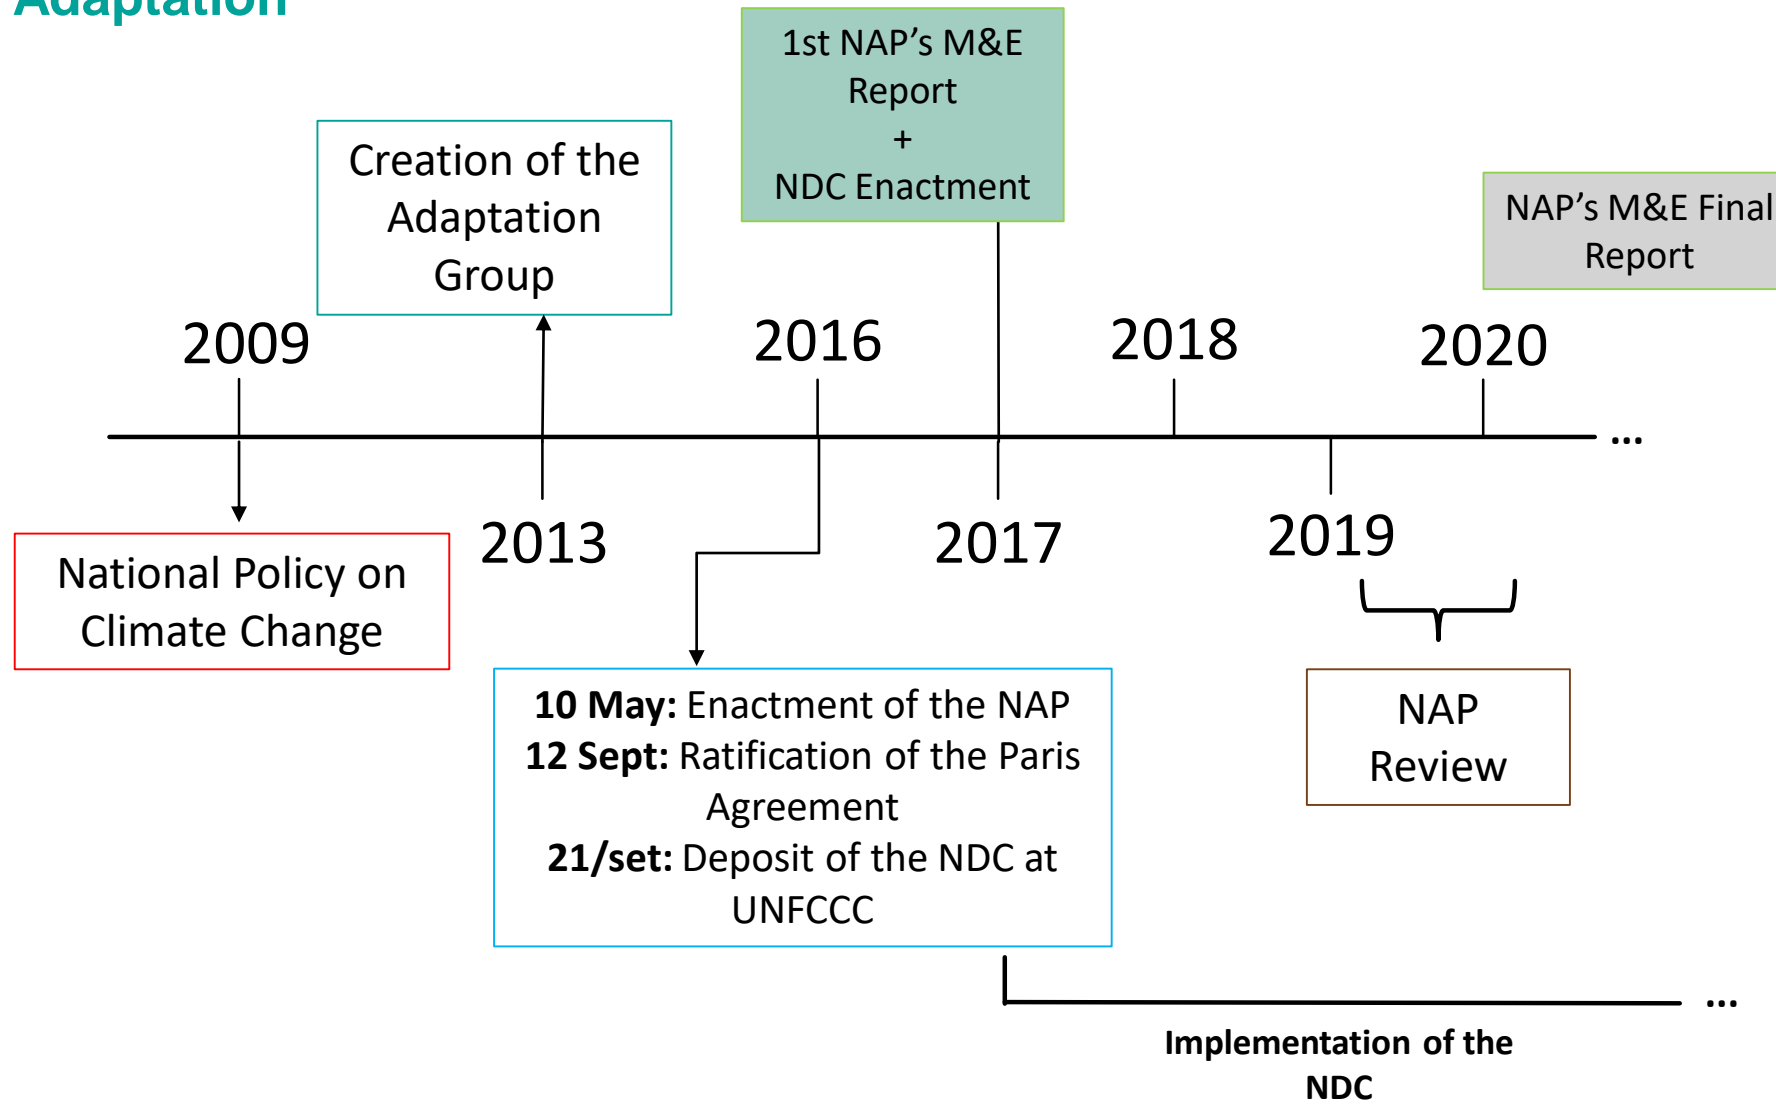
Adaptation

1st NAP's M&E Report
+
NDC Enactment

Creation of the Adaptation Group

NAP's M&E Final Report

2009

2016

2018

2020

...

2013

2017

2019

National Policy on Climate Change

**10 May:** Enactment of the NAP
**12 Sept:** Ratification of the Paris Agreement
**21/set:** Deposit of the NDC at UNFCCC

NAP Review

...

**Implementation of the NDC**